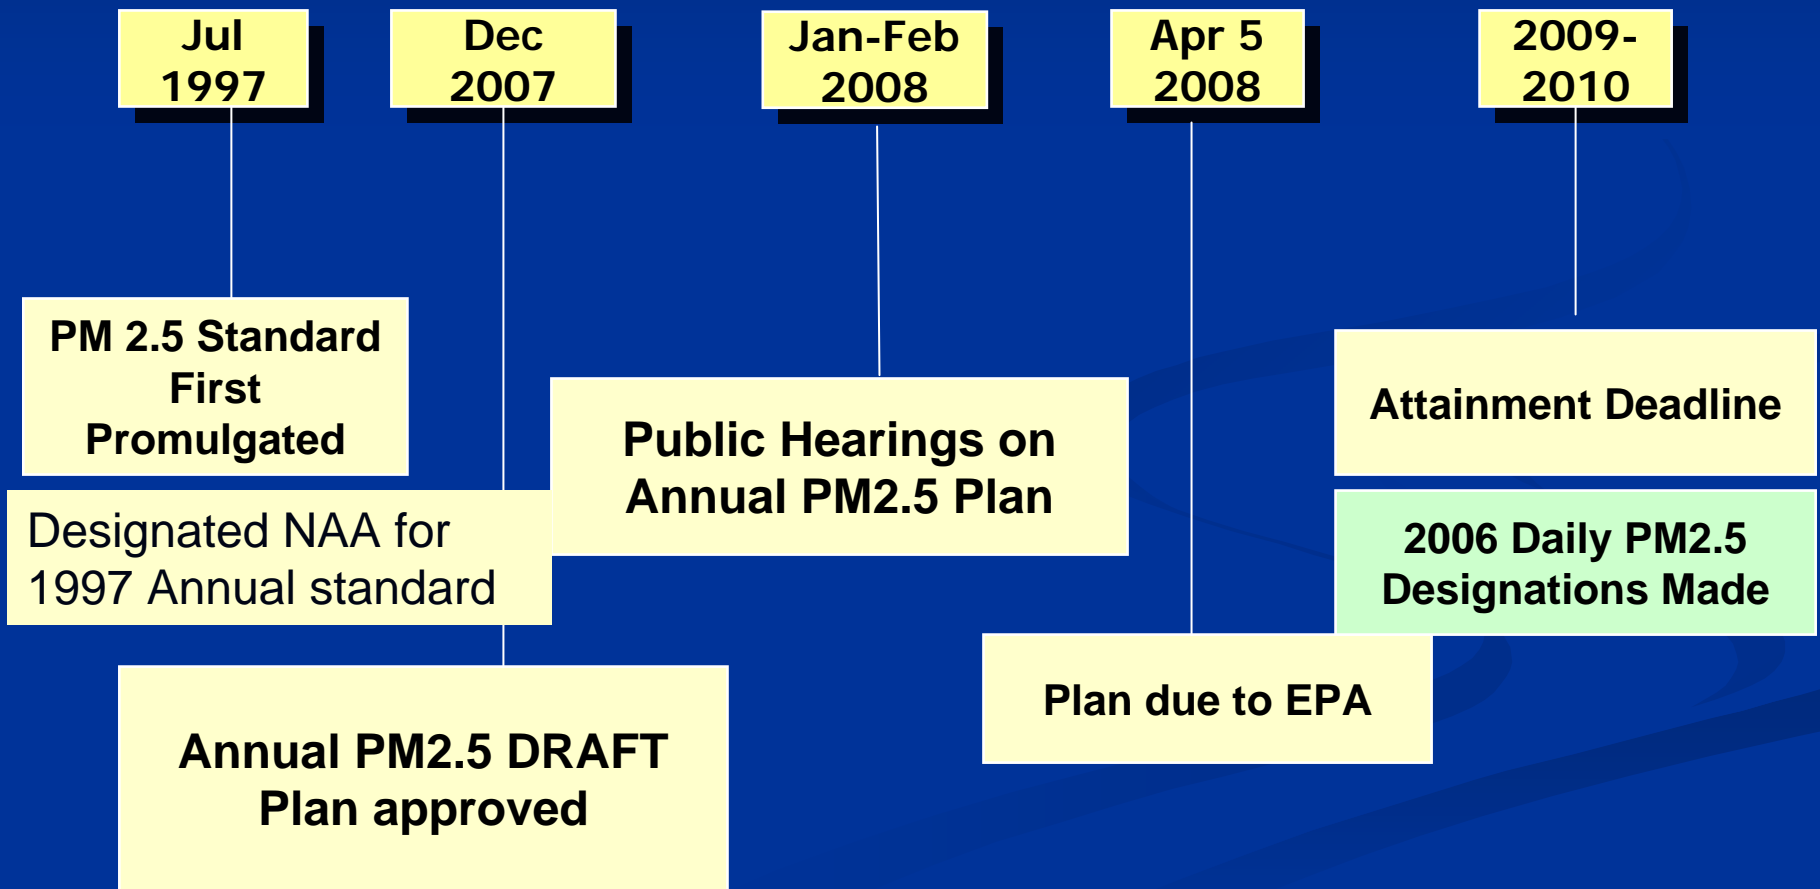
Jul 1997

Dec 2007

Jan-Feb 2008

Apr 5 2008

2009-2010

PM 2.5 Standard First Promulgated

Designated NAA for 1997 Annual standard

Public Hearings on Annual PM2.5 Plan

Attainment Deadline

2006 Daily PM2.5 Designations Made

Plan due to EPA

Annual PM2.5 DRAFT Plan approved